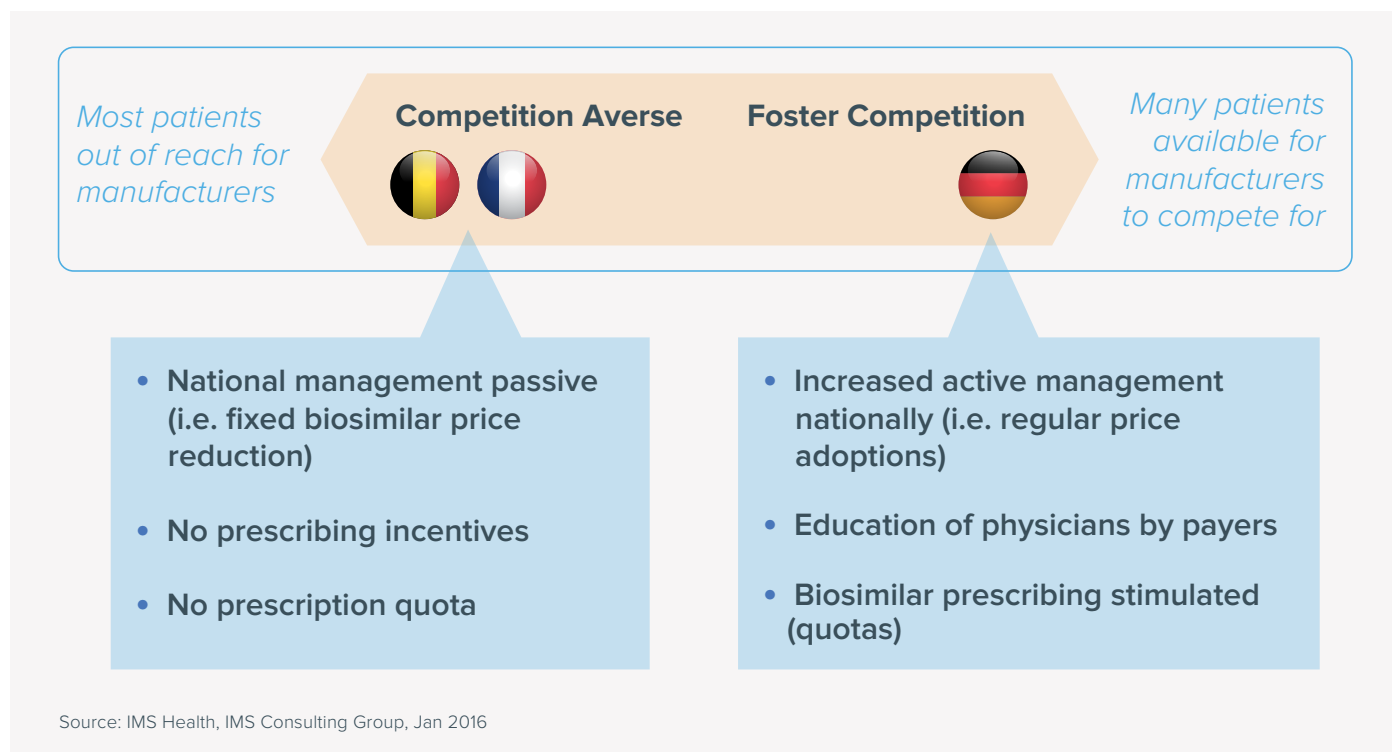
Most patients out of reach for manufacturers

Competition Averse

Foster Competition

Many patients available for manufacturers to compete for

• National management passive (i.e. fixed biosimilar price reduction)

• No prescribing incentives

• No prescription quota

• Increased active management nationally (i.e. regular price adoptions)

• Education of physicians by payers

• Biosimilar prescribing stimulated (quotas)

Source: IMS Health, IMS Consulting Group, Jan 2016